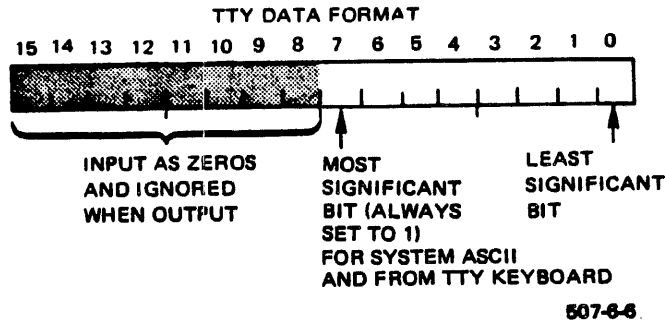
TTY DATA FORMAT

15 14 13 12 11 10 9 8 7 6 5 4 3 2 1 0

INPUT AS ZEROS AND IGNORED WHEN OUTPUT

MOST SIGNIFICANT BIT (ALWAYS SET TO 1) FOR SYSTEM ASCII AND FROM TTY KEYBOARD

LEAST SIGNIFICANT BIT

507-6-6